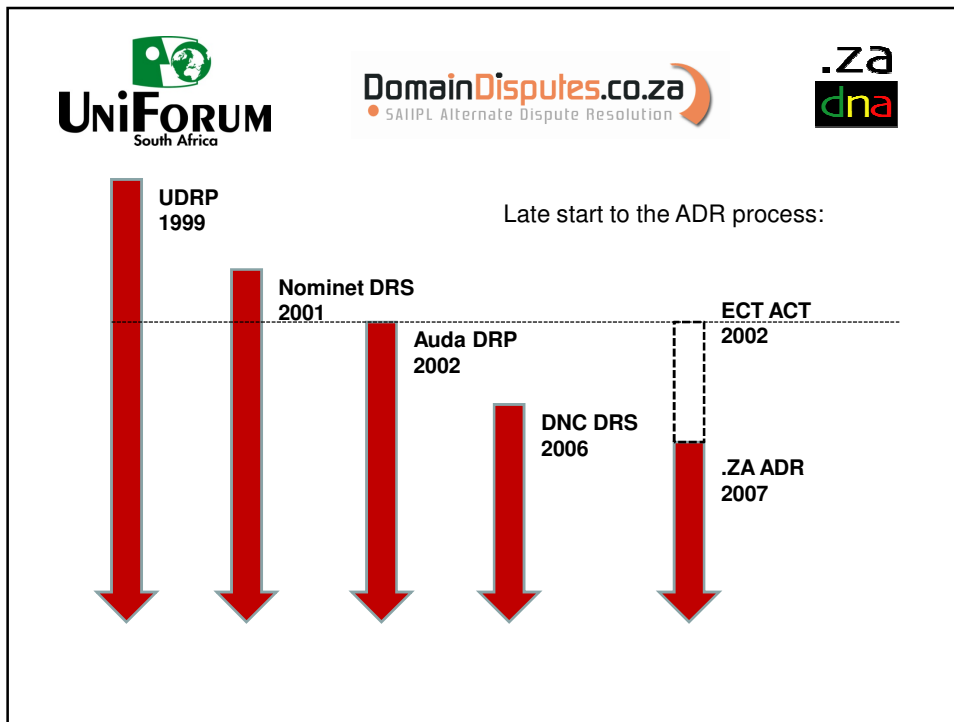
UNIFORUM
South Africa

DomainDisputes.co.za
SAIIPL Alternate Dispute Resolution

.za
dna

UDRP
1999

Late start to the ADR process:

Nominet DRS
2001

Auda DRP
2002

DNC DRS
2006

ECT ACT
2002

.ZA ADR
2007